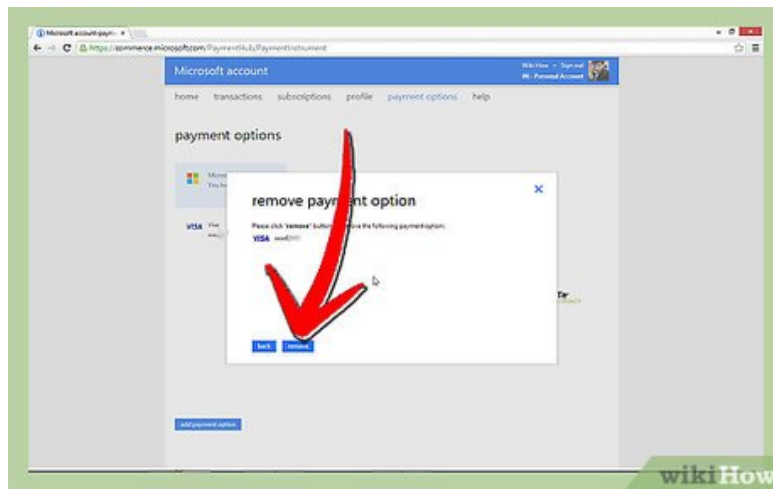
Microsoft account·paym ×

https://commerce.microsoft.com/PaymentHub/PaymentInstrument

Microsoft account

WikiHow · Sign out
Personal Account

home transactions subscriptions profile payment options help

payment options

Micro
You h

VISA Visa

remove paym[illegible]nt option

Please click "remove" button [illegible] ove the following payment option:

VISA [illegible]

back remove

add payment option

wikiHow